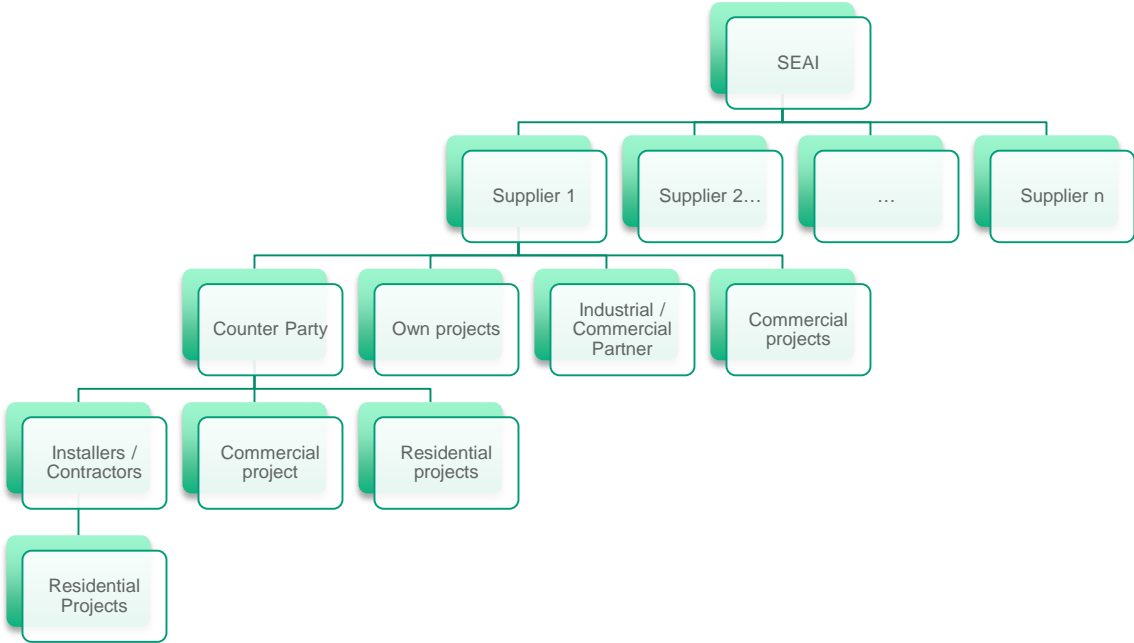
SEAI

Supplier 1

Supplier 2…

…

Supplier n

Counter Party

Own projects

Industrial / Commercial Partner

Commercial projects

Installers / Contractors

Commercial project

Residential projects

Residential Projects